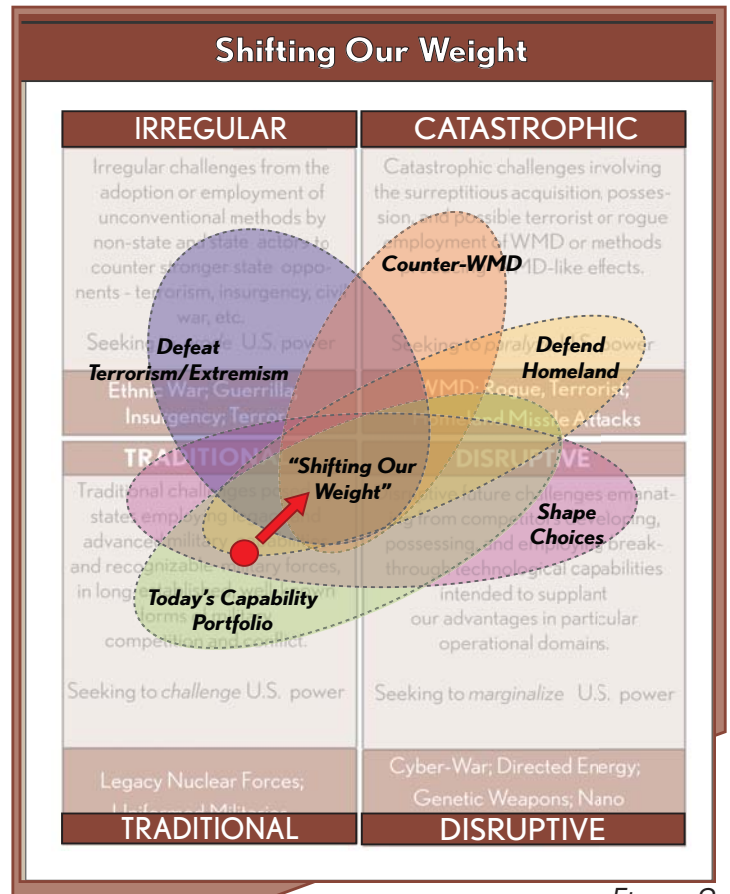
Shifting Our Weight

IRREGULAR

CATASTROPHIC

Irregular challenges from the adoption or employment of unconventional methods by non-state and state actors to counter stronger state opponents - terrorism, insurgency, civil war, etc.

Seeking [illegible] U.S. power

Ethnic War; Guerrilla; Insurgency; Terror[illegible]

Catastrophic challenges involving the surreptitious acquisition, possession, and possible terrorist or rogue employment of WMD or methods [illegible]MD-like effects.

Seeking to paralyze U.S. power

WMD; Rogue, Terrorist; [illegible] Missile Attacks

Counter-WMD

Defeat Terrorism/Extremism

Defend Homeland

"Shifting Our Weight"

Shape Choices

Today's Capability Portfolio

TRADITIONAL

DISRUPTIVE

Traditional challenges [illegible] states employing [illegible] advanced military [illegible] and recognizable military forces, in long-established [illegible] forms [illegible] competition and conflict.

Seeking to challenge U.S. power

Legacy Nuclear Forces; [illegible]

Disruptive future challenges emanating from competitors developing, possessing, and employing breakthrough technological capabilities intended to supplant our advantages in particular operational domains.

Seeking to marginalize U.S. power

Cyber-War; Directed Energy; Genetic Weapons; Nano

TRADITIONAL

DISRUPTIVE